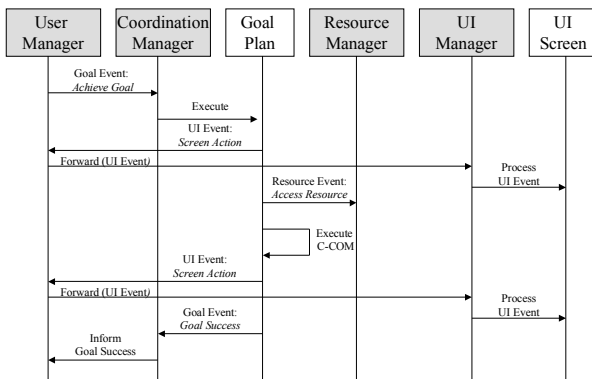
User Manager

Coordination Manager

Goal Plan

Resource Manager

UI Manager

UI Screen

Goal Event:
*Achieve Goal*

Execute

UI Event:
*Screen Action*

Forward (UI Event)

Process
UI Event

Resource Event:
*Access Resource*

Execute
C-COM

UI Event:
*Screen Action*

Forward (UI Event)

Process
UI Event

Goal Event:
*Goal Success*

Inform
Goal Success